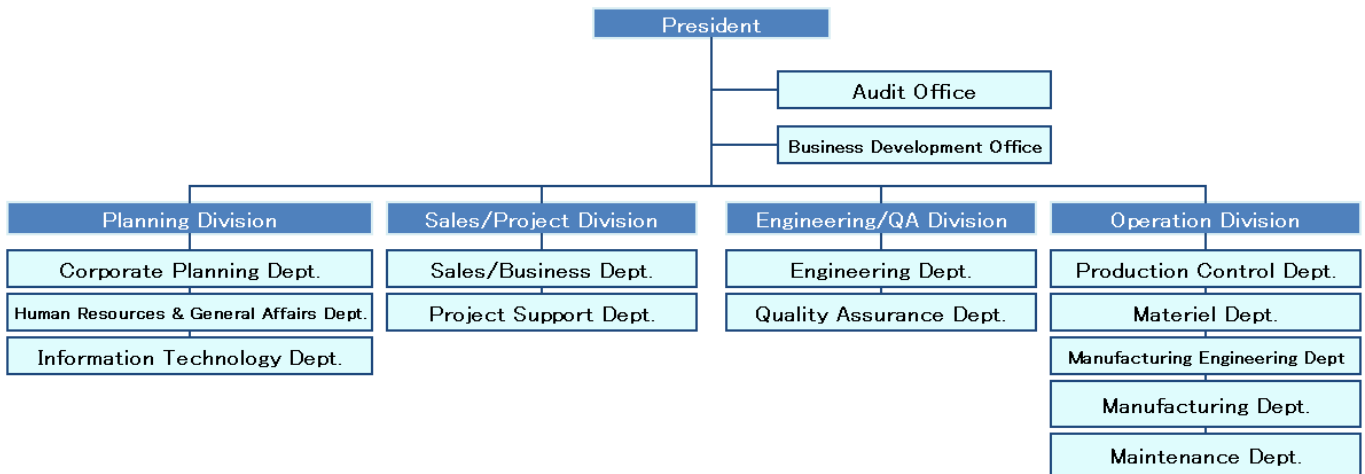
President

Audit Office

Business Development Office

Planning Division

Corporate Planning Dept.

Human Resources & General Affairs Dept.

Information Technology Dept.

Sales/Project Division

Sales/Business Dept.

Project Support Dept.

Engineering/QA Division

Engineering Dept.

Quality Assurance Dept.

Operation Division

Production Control Dept.

Materiel Dept.

Manufacturing Engineering Dept

Manufacturing Dept.

Maintenance Dept.